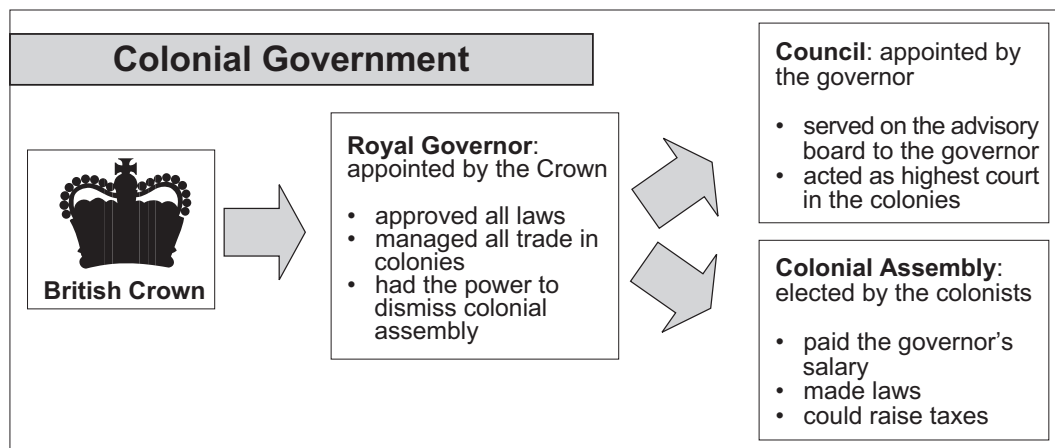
Colonial Government

British Crown

**Royal Governor**: appointed by the Crown

- approved all laws
- managed all trade in colonies
- had the power to dismiss colonial assembly

**Council**: appointed by the governor

- served on the advisory board to the governor
- acted as highest court in the colonies

**Colonial Assembly**: elected by the colonists

- paid the governor's salary
- made laws
- could raise taxes